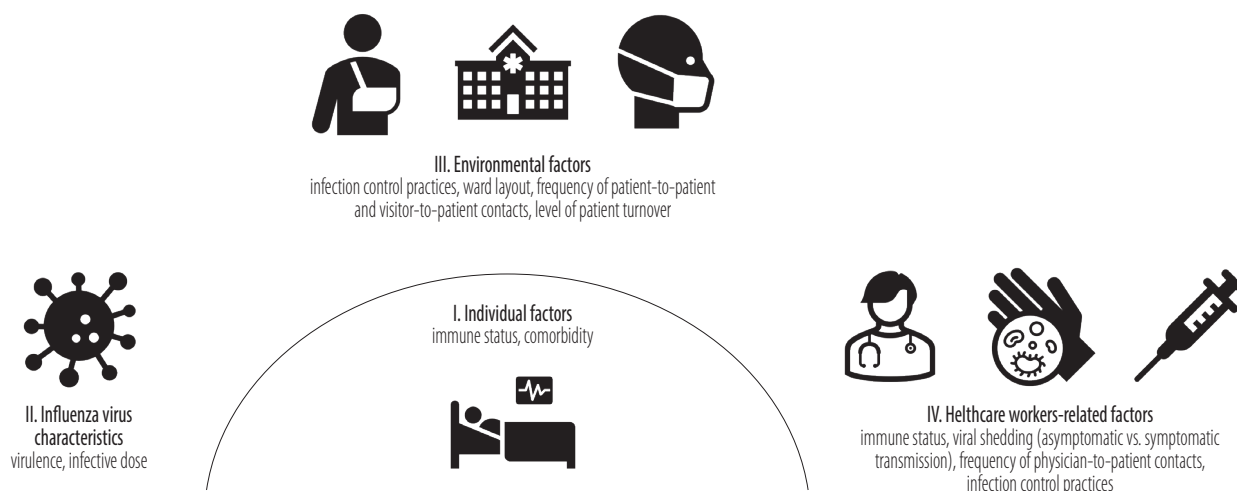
III. Environmental factors
infection control practices, ward layout, frequency of patient-to-patient and visitor-to-patient contacts, level of patient turnover

II. Influenza virus characteristics
virulence, infective dose

I. Individual factors
immune status, comorbidity

IV. Helthcare workers-related factors
immune status, viral shedding (asymptomatic vs. symptomatic transmission), frequency of physician-to-patient contacts, infection control practices